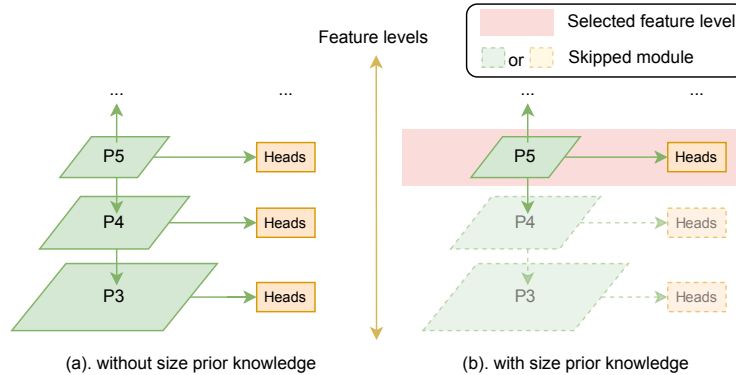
Selected feature level

or Skipped module

Feature levels

...

...

P5

Heads

P4

Heads

P3

Heads

(a). without size prior knowledge

...

...

P5

Heads

P4

Heads

P3

Heads

(b). with size prior knowledge